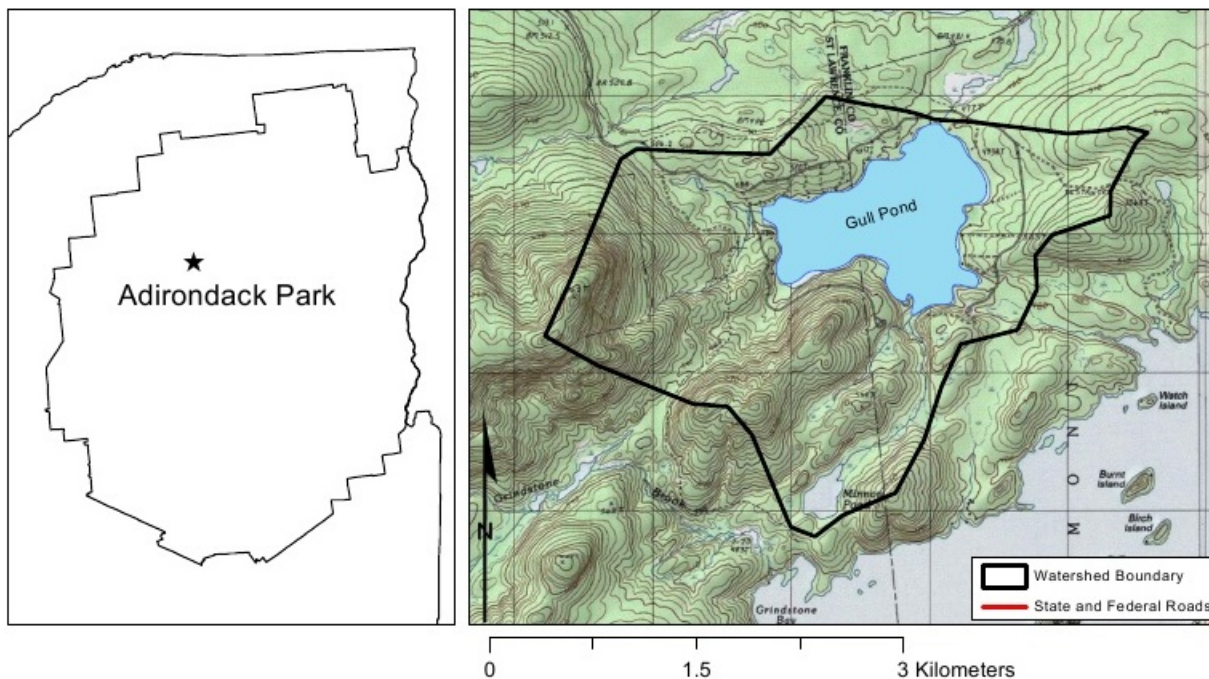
Adirondack Park

FRANKLIN CO
ST LAWRENCE CO

Gull Pond

Watch Island

Burnt Island

Birch Island

M
O
N

Grindstone

Brook

Minnow Pond

Grindstone Bay

N

Watershed Boundary
State and Federal Roads

0
1.5
3 Kilometers